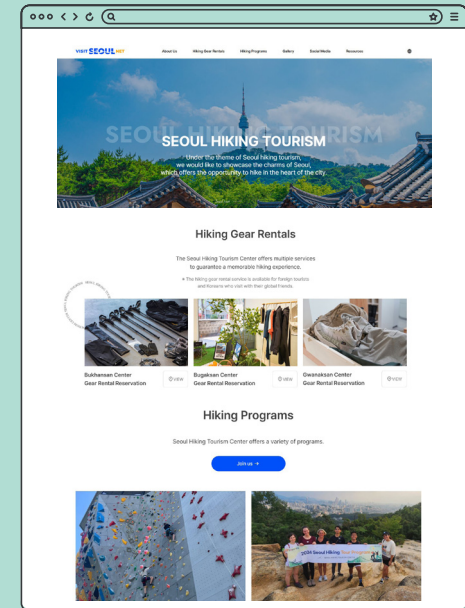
VISIT SEOUL NET

About Us   Hiking Gear Rentals   Hiking Programs   Gallery   Social Media   Resources

SEOUL HIKING TOURISM

SEOUL HIKING TOURISM

Under the theme of Seoul hiking tourism, we would like to showcase the charms of Seoul, which offers the opportunity to hike in the heart of the city.

Hiking Gear Rentals

The Seoul Hiking Tourism Center offers multiple services to guarantee a memorable hiking experience.

※ The hiking gear rental service is available for foreign tourists and Koreans who visit with their global friends.

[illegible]

Bukhansan Center Gear Rental Reservation   VIEW

Bugaksan Center Gear Rental Reservation   VIEW

Gwanaksan Center Gear Rental Reservation   VIEW

Hiking Programs

Seoul Hiking Tourism Center offers a variety of programs.

Join us →

2024 Seoul Hiking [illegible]